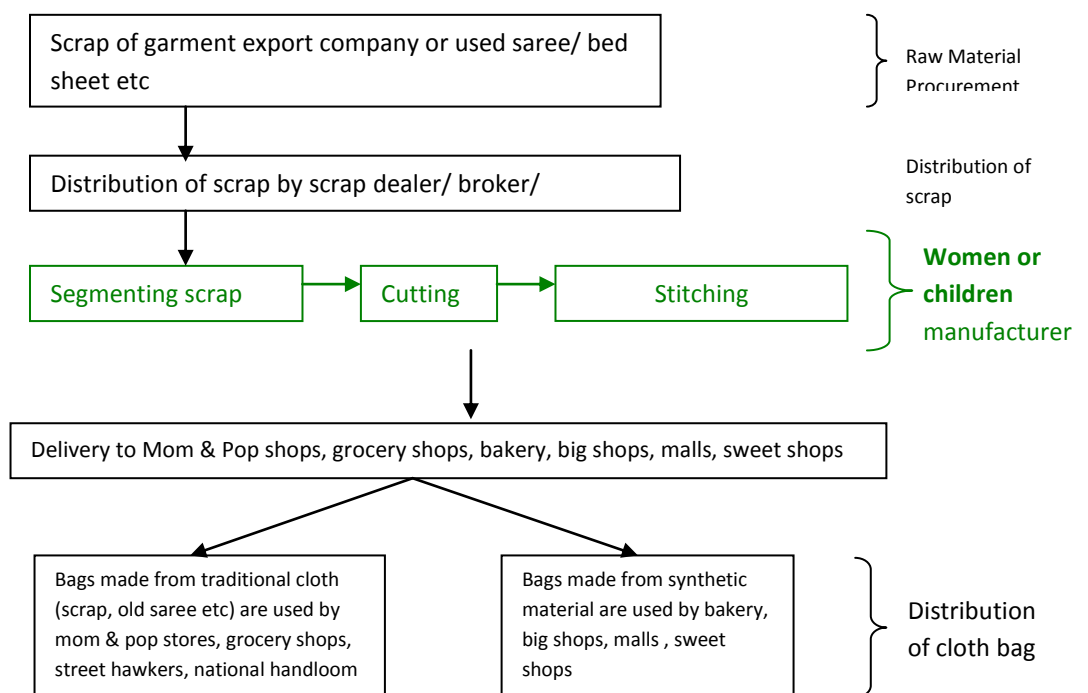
Scrap of garment export company or used saree/ bed sheet etc

Raw Material Procurement

Distribution of scrap by scrap dealer/ broker/

Distribution of scrap

Segmenting scrap

Cutting

Stitching

**Women or children** manufacturer

Delivery to Mom & Pop shops, grocery shops, bakery, big shops, malls, sweet shops

Bags made from traditional cloth (scrap, old saree etc) are used by mom & pop stores, grocery shops, street hawkers, national handloom

Bags made from synthetic material are used by bakery, big shops, malls , sweet shops

Distribution of cloth bag